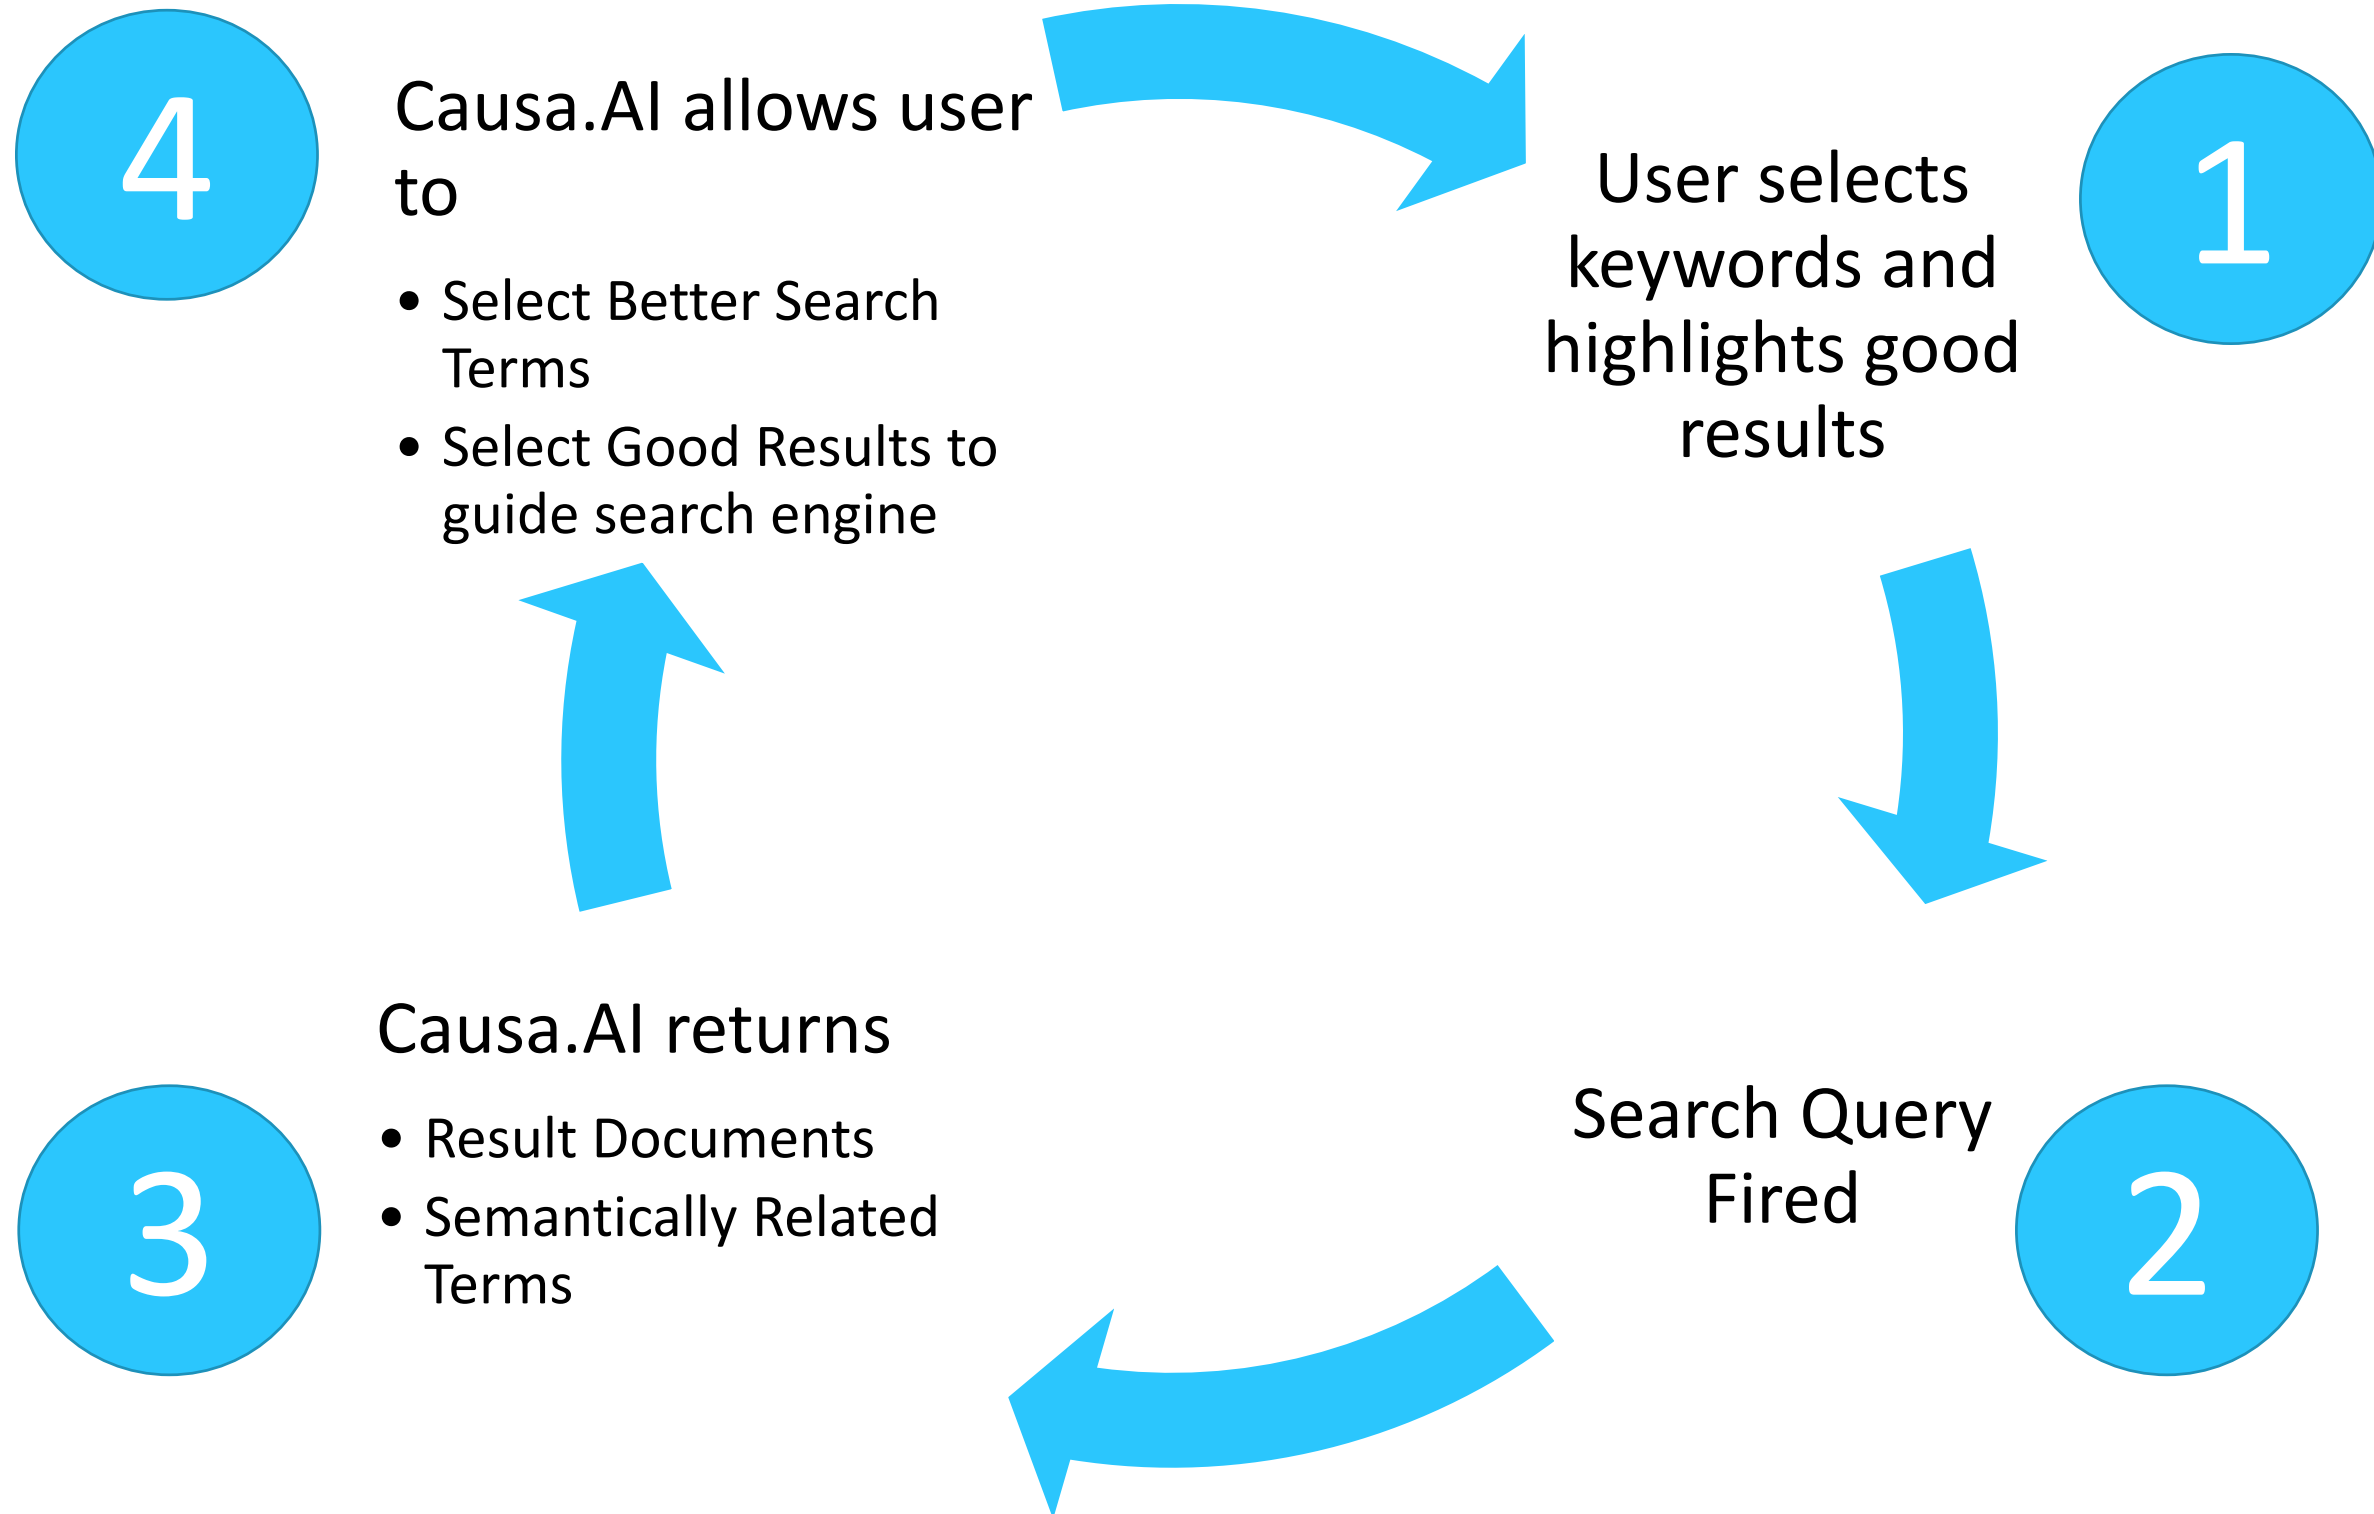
1

User selects keywords and highlights good results

2

Search Query Fired

3

Causa.AI returns

- Result Documents
- Semantically Related Terms

4

Causa.AI allows user to

- Select Better Search Terms
- Select Good Results to guide search engine